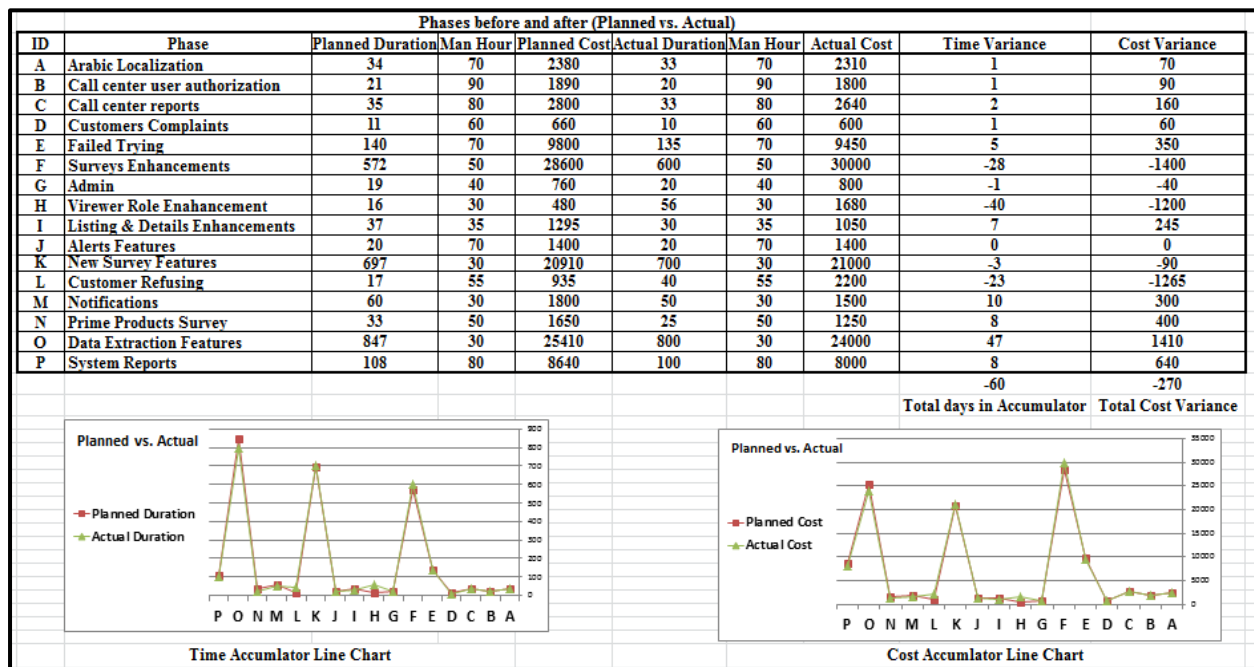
Phases before and after (Planned vs. Actual)

| ID | Phase | Planned Duration | Man Hour | Planned Cost | Actual Duration | Man Hour | Actual Cost | Time Variance | Cost Variance |
|---|---|---|---|---|---|---|---|---|---|
| A | Arabic Localization | 34 | 70 | 2380 | 33 | 70 | 2310 | 1 | 70 |
| B | Call center user authorization | 21 | 90 | 1890 | 20 | 90 | 1800 | 1 | 90 |
| C | Call center reports | 35 | 80 | 2800 | 33 | 80 | 2640 | 2 | 160 |
| D | Customers Complaints | 11 | 60 | 660 | 10 | 60 | 600 | 1 | 60 |
| E | Failed Trying | 140 | 70 | 9800 | 135 | 70 | 9450 | 5 | 350 |
| F | Surveys Enhancements | 572 | 50 | 28600 | 600 | 50 | 30000 | -28 | -1400 |
| G | Admin | 19 | 40 | 760 | 20 | 40 | 800 | -1 | -40 |
| H | Virewer Role Enahancement | 16 | 30 | 480 | 56 | 30 | 1680 | -40 | -1200 |
| I | Listing & Details Enhancements | 37 | 35 | 1295 | 30 | 35 | 1050 | 7 | 245 |
| J | Alerts Features | 20 | 70 | 1400 | 20 | 70 | 1400 | 0 | 0 |
| K | New Survey Features | 697 | 30 | 20910 | 700 | 30 | 21000 | -3 | -90 |
| L | Customer Refusing | 17 | 55 | 935 | 40 | 55 | 2200 | -23 | -1265 |
| M | Notifications | 60 | 30 | 1800 | 50 | 30 | 1500 | 10 | 300 |
| N | Prime Products Survey | 33 | 50 | 1650 | 25 | 50 | 1250 | 8 | 400 |
| O | Data Extraction Features | 847 | 30 | 25410 | 800 | 30 | 24000 | 47 | 1410 |
| P | System Reports | 108 | 80 | 8640 | 100 | 80 | 8000 | 8 | 640 |
| | | | | | | | | -60 | -270 |
| | | | | | | | | Total days in Accumulator | Total Cost Variance |

Planned vs. Actual
Planned Duration
Actual Duration
900 800 700 600 500 400 300 200 100 0
P O N M L K J I H G F E D C B A
Time Accumlator Line Chart

Planned vs. Actual
Planned Cost
Actual Cost
35000 30000 25000 20000 15000 10000 5000 0
P O N M L K J I H G F E D C B A
Cost Accumlator Line Chart